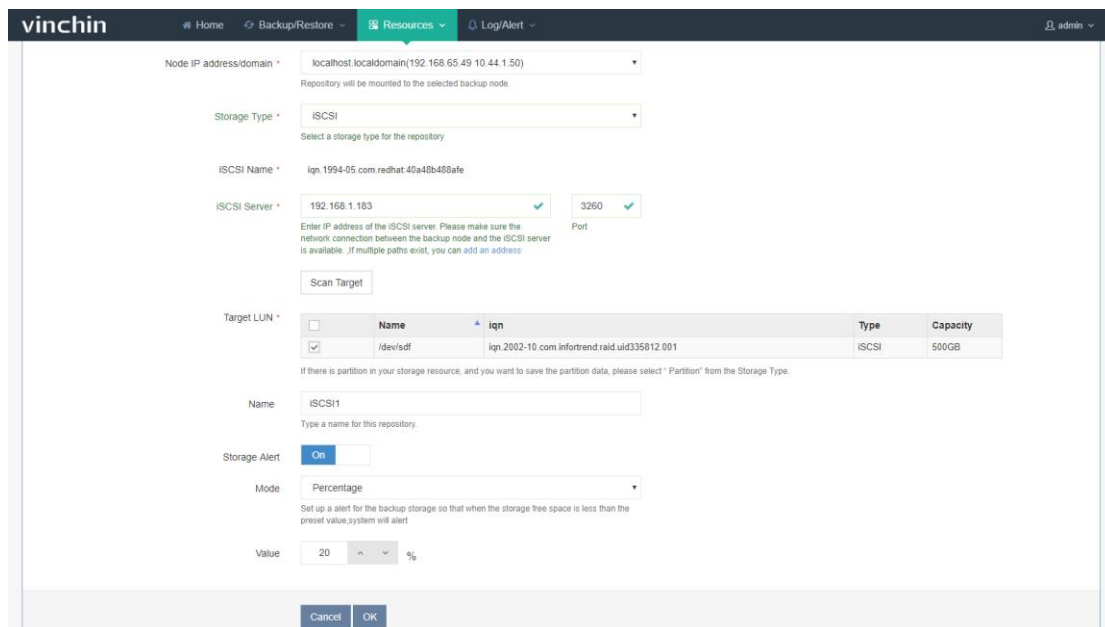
vinchin Home Backup/Restore Resources Log/Alert admin

Node IP address/domain * localhost.localdomain(192.168.65.49 10.44.1.50)
Repository will be mounted to the selected backup node.

Storage Type * iSCSI
Select a storage type for the repository

iSCSI Name * iqn.1994-05.com.redhat:40a48b488afe

iSCSI Server * 192.168.1.183 3260
Enter IP address of the iSCSI server. Please make sure the network connection between the backup node and the iSCSI server is available. ,If multiple paths exist, you can add an address
Port

Scan Target

Target LUN *

| | Name | iqn | Type | Capacity |
|---|---|---|---|---|
| ✓ | /dev/sdf | iqn.2002-10.com.infortrend:raid.uid335812.001 | iSCSI | 500GB |

If there is partition in your storage resource, and you want to save the partition data, please select " Partition" from the Storage Type.

Name iSCSI1
Type a name for this repository.

Storage Alert On

Mode Percentage
Set up a alert for the backup storage so that when the storage free space is less than the preset value,system will alert

Value 20 %

Cancel OK